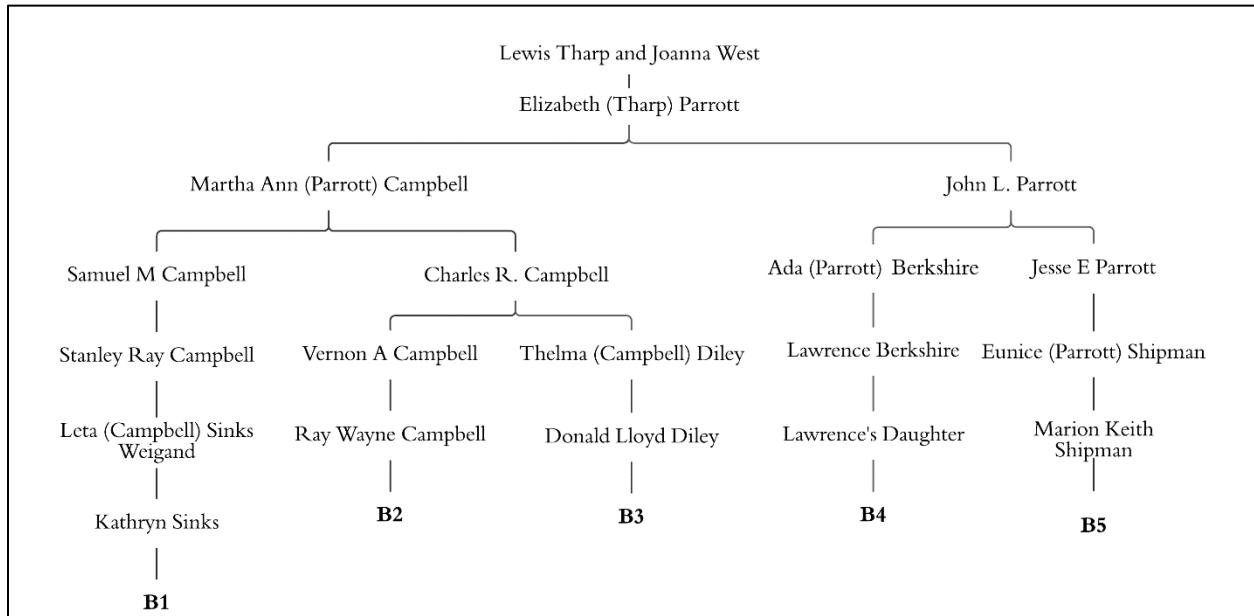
Lewis Tharp and Joanna West

Elizabeth (Tharp) Parrott

Martha Ann (Parrott) Campbell

John L. Parrott

Samuel M Campbell

Charles R. Campbell

Ada (Parrott) Berkshire

Jesse E Parrott

Stanley Ray Campbell

Vernon A Campbell

Thelma (Campbell) Diley

Lawrence Berkshire

Eunice (Parrott) Shipman

Leta (Campbell) Sinks Weigand

Ray Wayne Campbell

Donald Lloyd Diley

Lawrence's Daughter

Marion Keith Shipman

Kathryn Sinks

B2

B3

B4

B5

B1